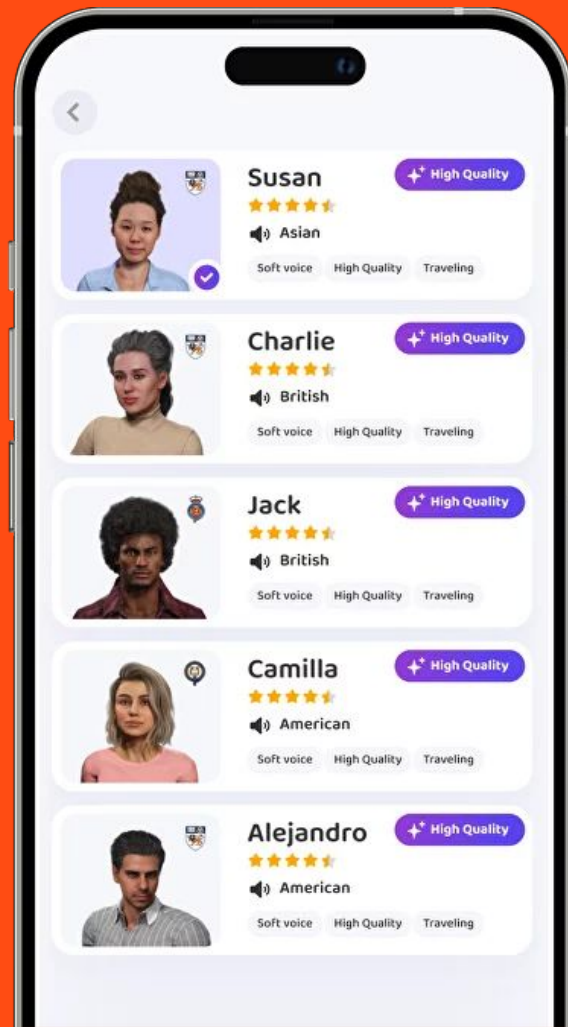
Susan
High Quality
Asian
Soft voice
High Quality
Traveling

Charlie
High Quality
British
Soft voice
High Quality
Traveling

Jack
High Quality
British
Soft voice
High Quality
Traveling

Camilla
High Quality
American
Soft voice
High Quality
Traveling

Alejandro
High Quality
American
Soft voice
High Quality
Traveling